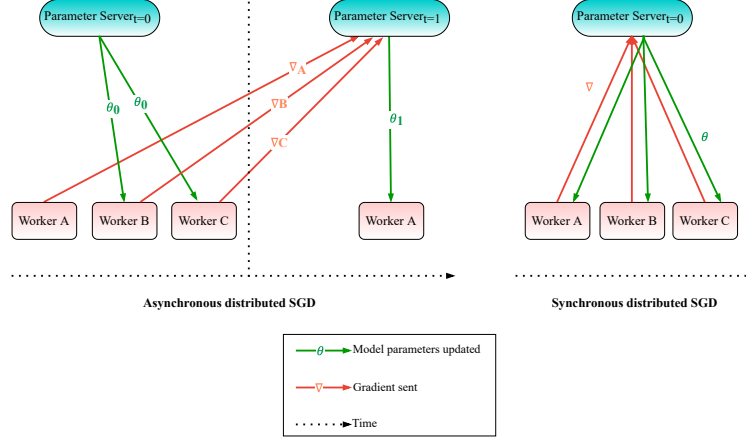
Parameter Server$_{t=0}$

Parameter Server$_{t=1}$

Parameter Server$_{t=0}$

$\theta_0$

$\theta_0$

$\nabla_A$

$\nabla_B$

$\nabla_C$

$\theta_1$

$\nabla$

$\theta$

Worker A

Worker B

Worker C

Worker A

Worker A

Worker B

Worker C

Asynchronous distributed SGD

Synchronous distributed SGD

$\theta$ Model parameters updated

$\nabla$ Gradient sent

Time